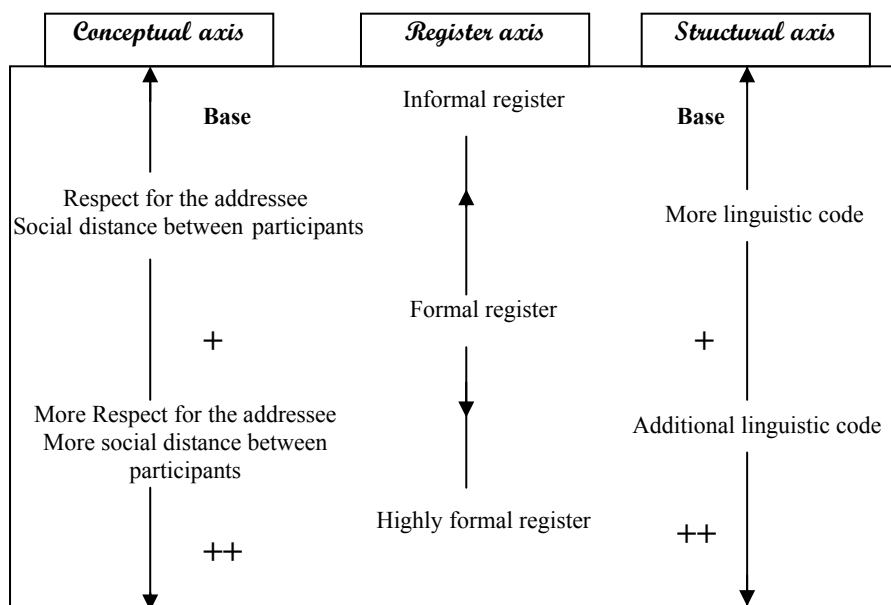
Conceptual axis

Base

Respect for the addressee
Social distance between participants

+

More Respect for the addressee
More social distance between participants

++

Register axis

Informal register

Formal register

Highly formal register

Structural axis

Base

More linguistic code

+

Additional linguistic code

++